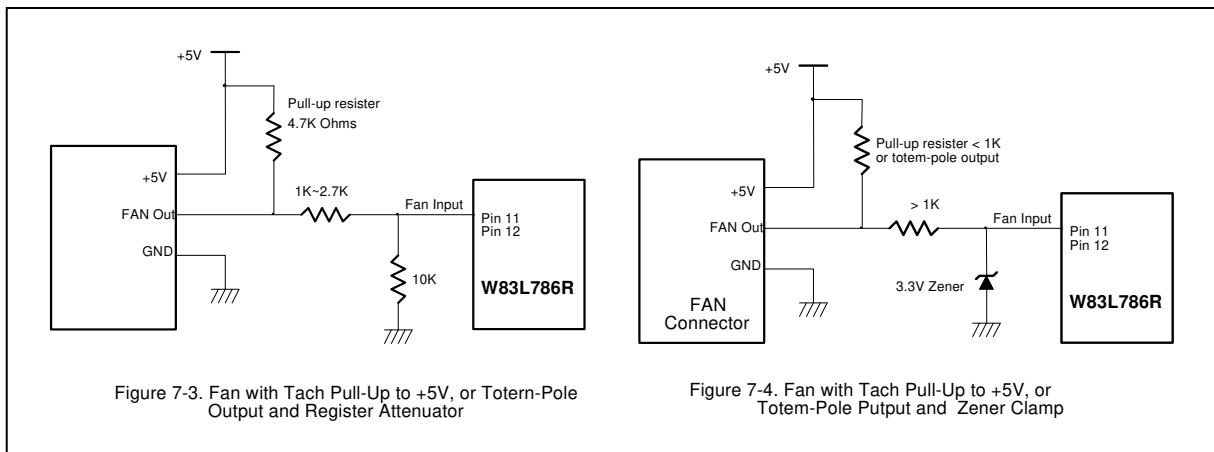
+5V

Pull-up resister 4.7K Ohms

+5V

FAN Out

GND

1K~2.7K

Fan Input

Pin 11
Pin 12

10K

W83L786R

Figure 7-3. Fan with Tach Pull-Up to +5V, or Totern-Pole Output and Register Attenuator

+5V

Pull-up resister < 1K or totem-pole output

+5V

FAN Out

GND

FAN Connector

> 1K

Fan Input

Pin 11
Pin 12

3.3V Zener

W83L786R

Figure 7-4. Fan with Tach Pull-Up to +5V, or Totem-Pole Putput and Zener Clamp